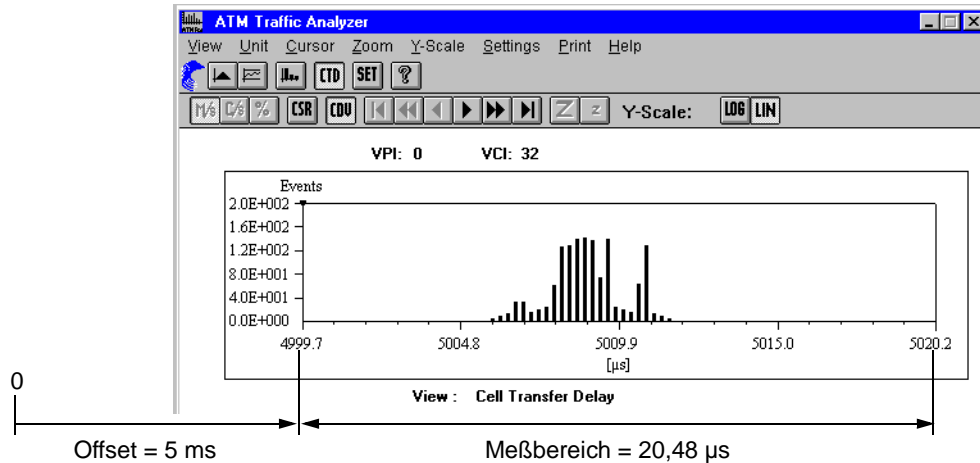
ATM Traffic Analyzer

View Unit Cursor Zoom Y-Scale Settings Print Help

CTD SET ?

M/s C/s % CSR CDV Z z Y-Scale: LOG LIN

VPI: 0 VCI: 32

Events

2.0E+002
1.6E+002
1.2E+002
8.0E+001
4.0E+001
0.0E+000

4999.7 5004.8 5009.9 5015.0 5020.2

[µs]

View : Cell Transfer Delay

0

Offset = 5 ms

Meßbereich = 20,48 µs